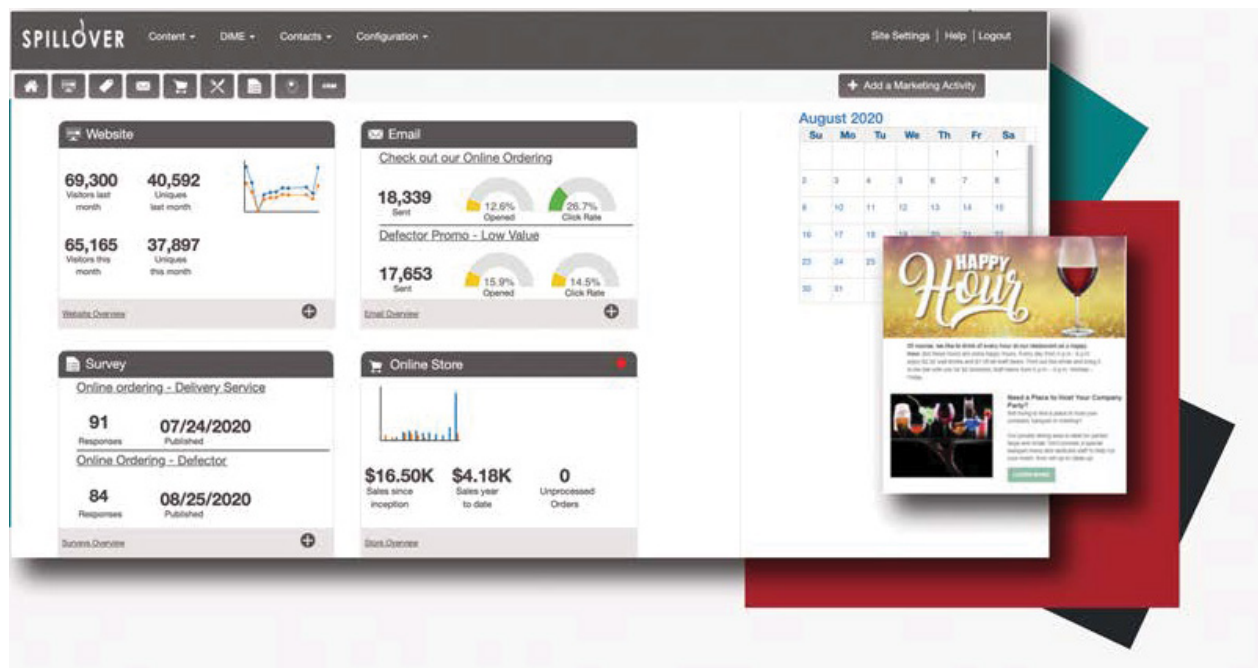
SPILLOVER Content ▾ DIME ▾ Contacts ▾ Configuration ▾

Site Settings | Help | Logout

+ Add a Marketing Activity

Website

69,300
Visitors last month

40,592
Uniques last month

65,165
Visitors this month

37,897
Uniques this month

Website Overview

Email

Check out our Online Ordering

18,339
Sent

12.6%
Opened

26.7%
Click Rate

Defector Promo - Low Value

17,653
Sent

15.9%
Opened

14.5%
Click Rate

Email Overview

August 2020

| Su | Mo | Tu | We | Th | Fr | Sa |
|---|---|---|---|---|---|---|
| | | | | | | 1 |
| 2 | 3 | 4 | 5 | 6 | 7 | 8 |
| 9 | 10 | 11 | 12 | 13 | 14 | 15 |
| 16 | 17 | 18 | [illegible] | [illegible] | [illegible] | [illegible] |
| 23 | 24 | 25 | | | | |
| 30 | 31 | | | | | |

Survey

Online ordering - Delivery Service

91
Responses

07/24/2020
Published

Online Ordering - Defector

84
Responses

08/25/2020
Published

Surveys Overview

Online Store

$16.50K
Sales since inception

$4.18K
Sales year to date

0
Unprocessed Orders

Store Overview

HAPPY Hour

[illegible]

Need a Place to Host Your Company Party?

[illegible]

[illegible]